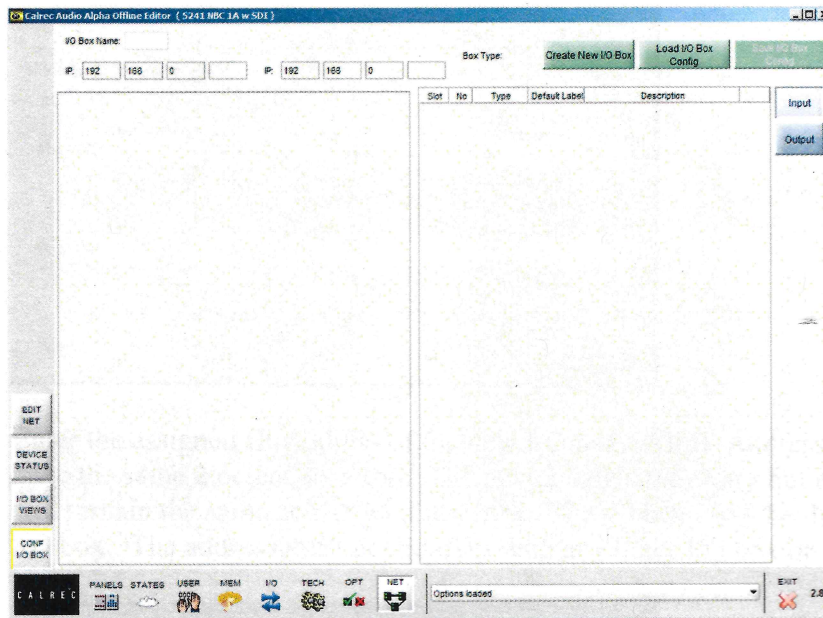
Calrec Audio Alpha Offline Editor ( 5241 NBC 1A w SDI )

I/O Box Name:

IP: 192 168 0

IP: 192 168 0

Box Type:

Create New I/O Box

Load I/O Box Config

Save I/O Box Config

| Slot | No | Type | Default Label | Description |
|---|---|---|---|---|

Input

Output

EDIT NET

DEVICE STATUS

I/O BOX VIEWS

CONF I/O BOX

CALREC

PANELS STATES USER MEM I/O TECH OPT NET

Options loaded

EXIT